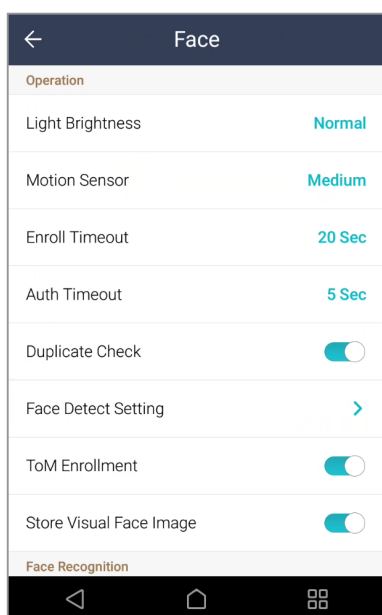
Face

Operation

Light Brightness Normal

Motion Sensor Medium

Enroll Timeout 20 Sec

Auth Timeout 5 Sec

Duplicate Check

Face Detect Setting

ToM Enrollment

Store Visual Face Image

Face Recognition